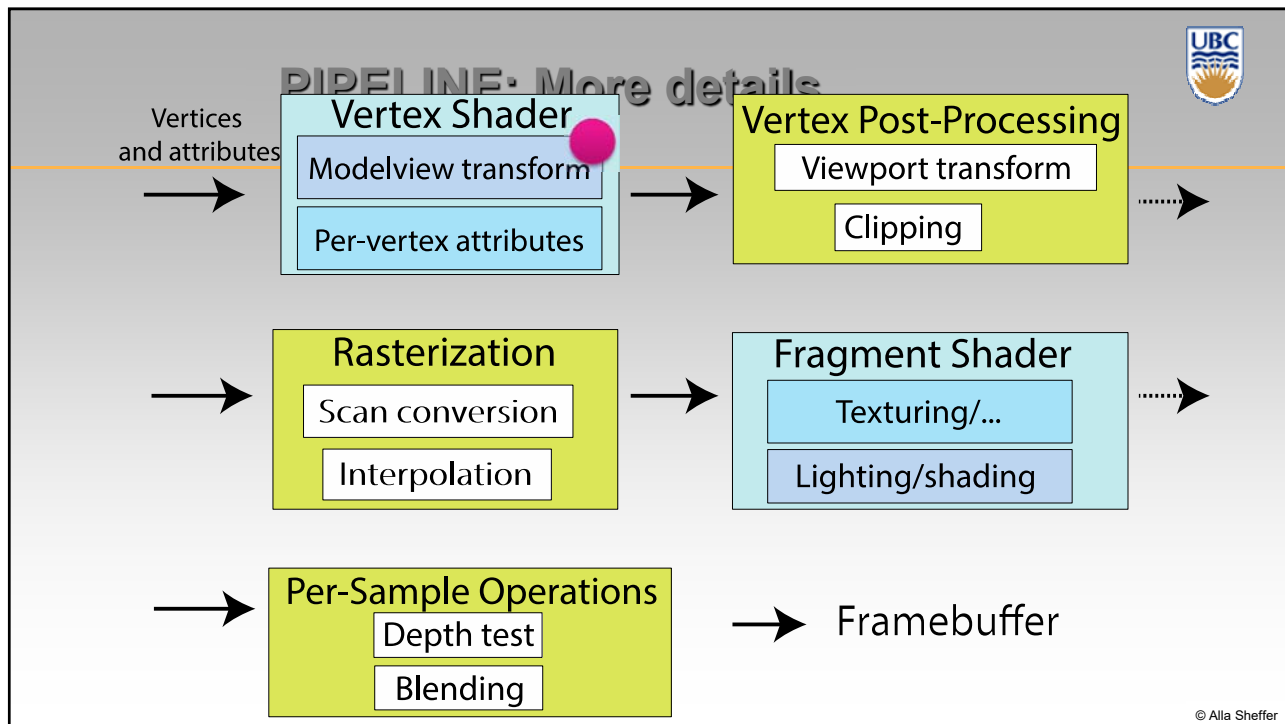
PIPELINE: More details

UBC

Vertices and attributes

Vertex Shader
Modelview transform
Per-vertex attributes

Vertex Post-Processing
Viewport transform
Clipping

Rasterization
Scan conversion
Interpolation

Fragment Shader
Texturing/...
Lighting/shading

Per-Sample Operations
Depth test
Blending

Framebuffer

© Alla Sheffer